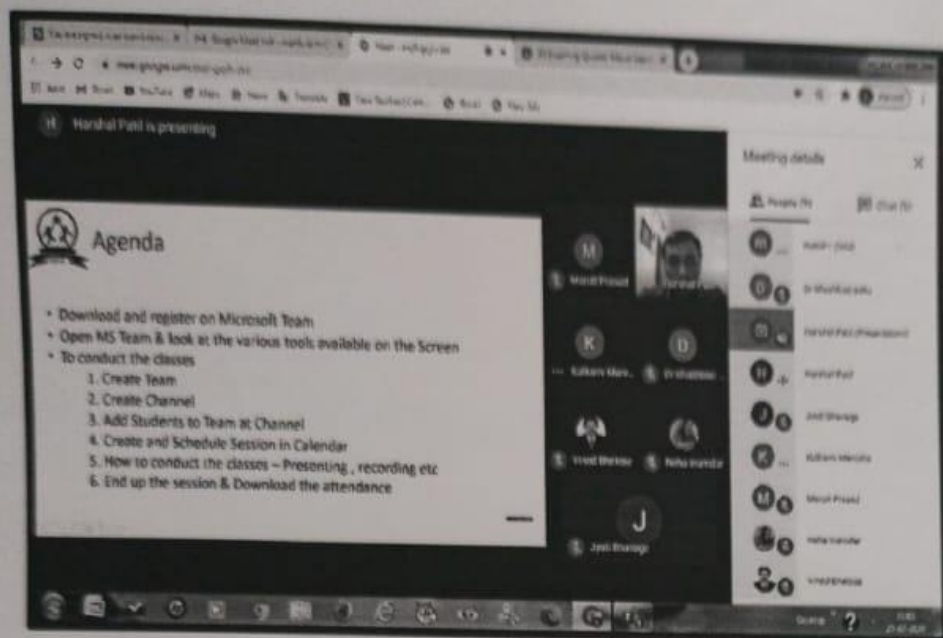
Harshal Patil is presenting

Meeting details

Agenda

• Download and register on Microsoft Team
• Open MS Team & look at the various tools available on the Screen
• To conduct the classes
1. Create Team
2. Create Channel
3. Add Students to Team at Channel
4. Create and Schedule Session in Calendar
5. How to conduct the classes – Presenting , recording etc
6. End up the session & Download the attendance

M
K
D
J
Jyoti Bharage
Harshal Patil
Jyoti Bharage